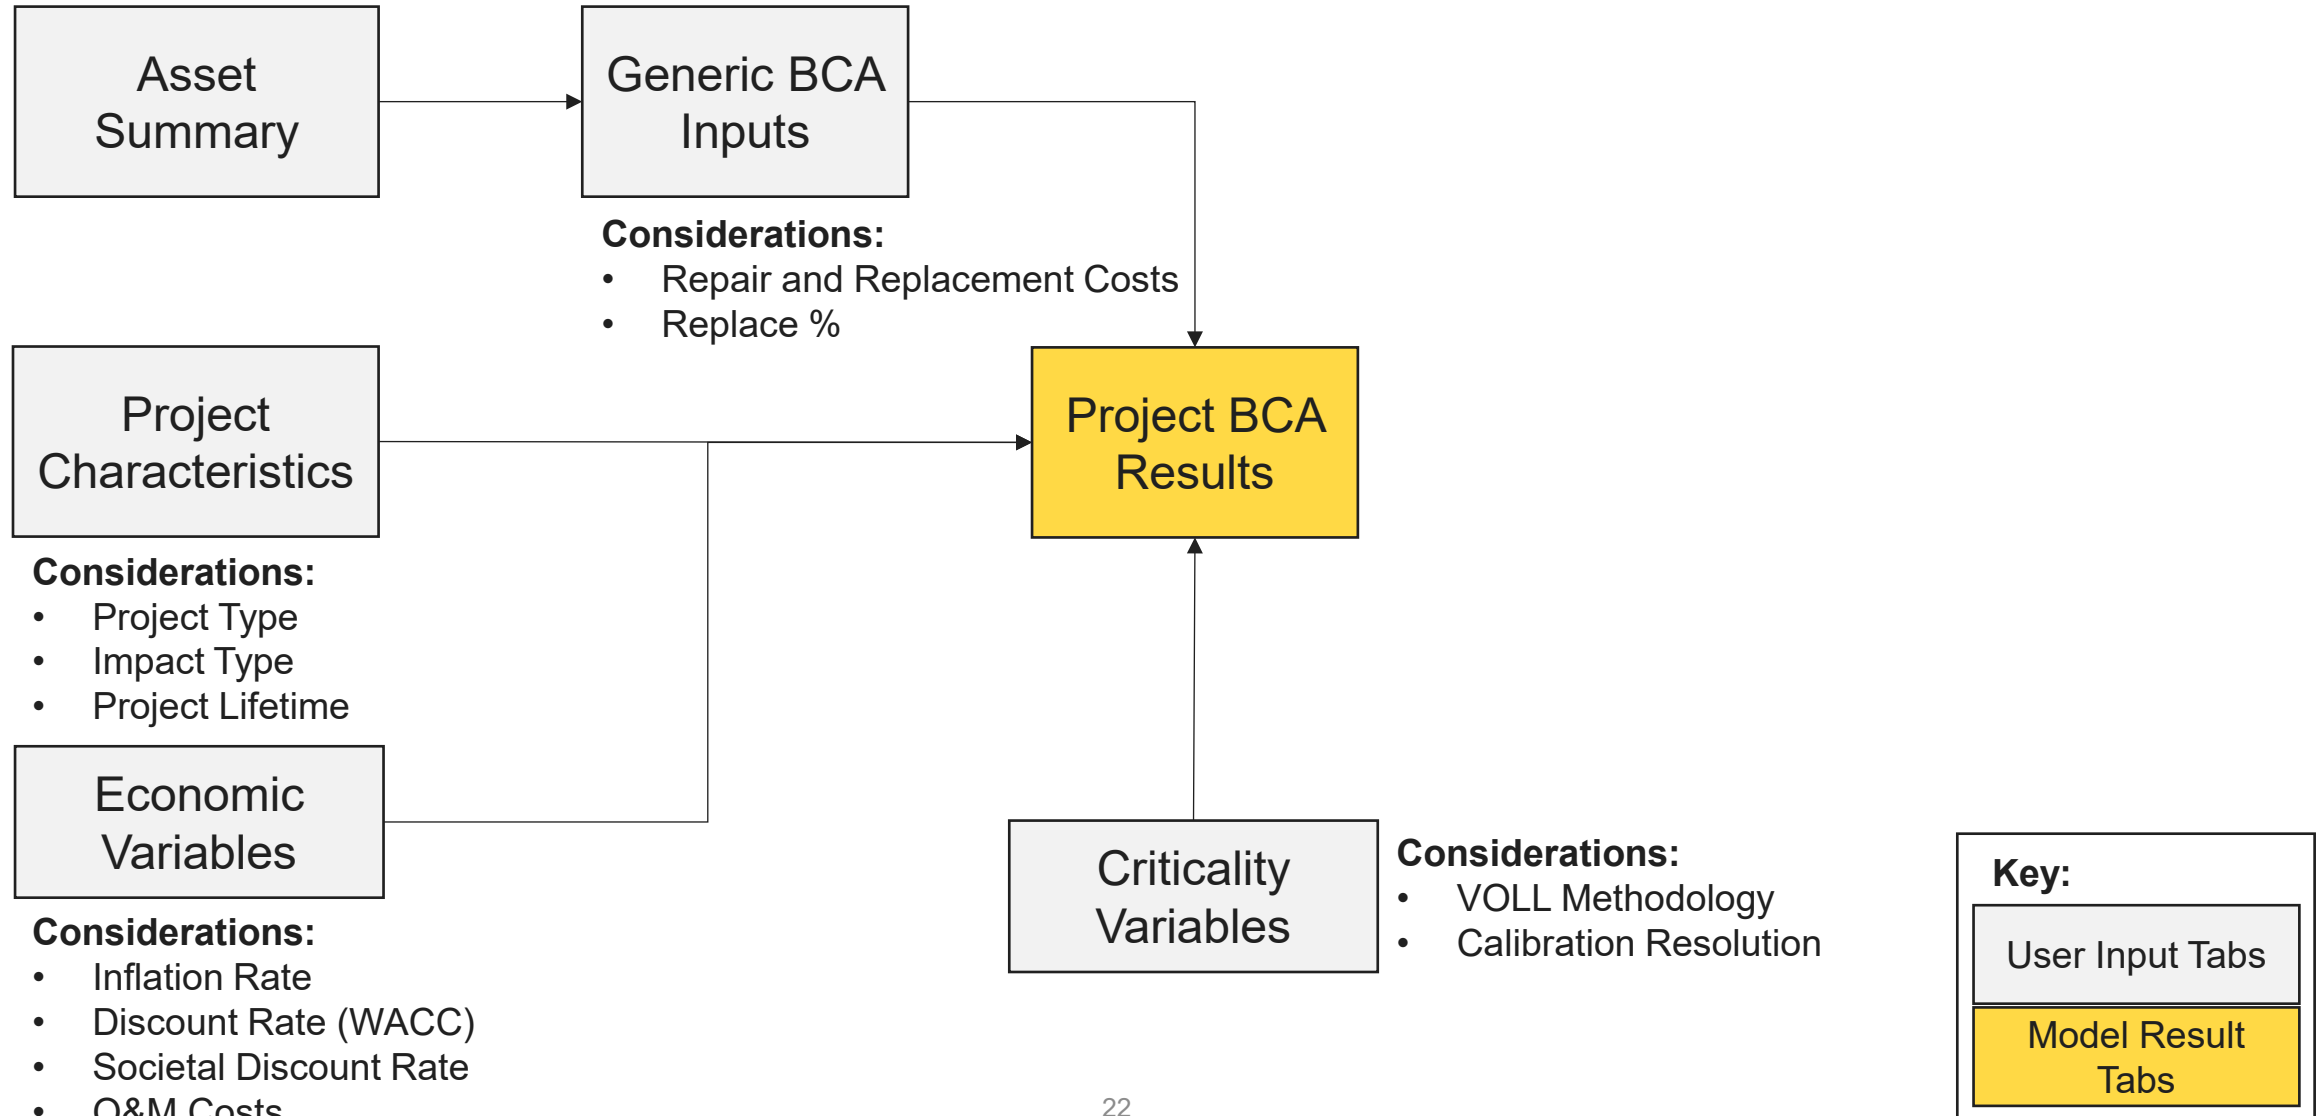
Asset Summary

Generic BCA Inputs

Considerations:
- Repair and Replacement Costs
- Replace %

Project Characteristics

Considerations:
- Project Type
- Impact Type
- Project Lifetime

Project BCA Results

Economic Variables

Considerations:
- Inflation Rate
- Discount Rate (WACC)
- Societal Discount Rate
- O&M Costs

Criticality Variables

Considerations:
- VOLL Methodology
- Calibration Resolution

Key:
User Input Tabs
Model Result Tabs

22